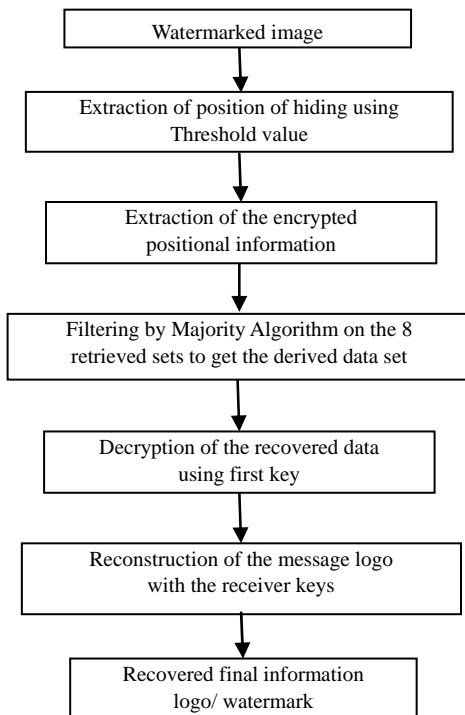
Watermarked image

Extraction of position of hiding using Threshold value

Extraction of the encrypted positional information

Filtering by Majority Algorithm on the 8 retrieved sets to get the derived data set

Decryption of the recovered data using first key

Reconstruction of the message logo with the receiver keys

Recovered final information logo/ watermark